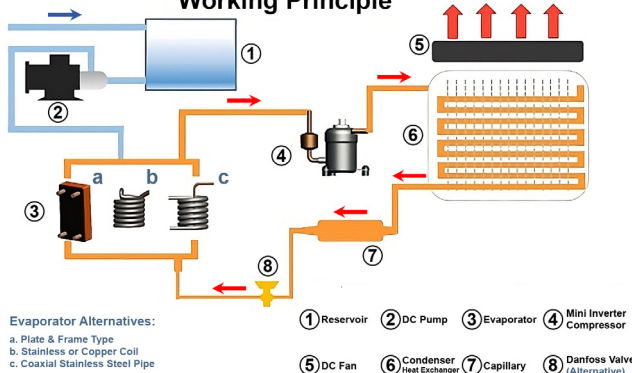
Working Principle

1
2
5
6
4
a b c
3
7
8

Evaporator Alternatives:
a. Plate & Frame Type
b. Stainless or Copper Coil
c. Coaxial Stainless Steel Pipe

1 Reservoir
2 DC Pump
3 Evaporator
4 Mini Inverter Compressor
5 DC Fan
6 Condenser Heat Exchanger
7 Capillary
8 Danfoss Valve (Alternative)